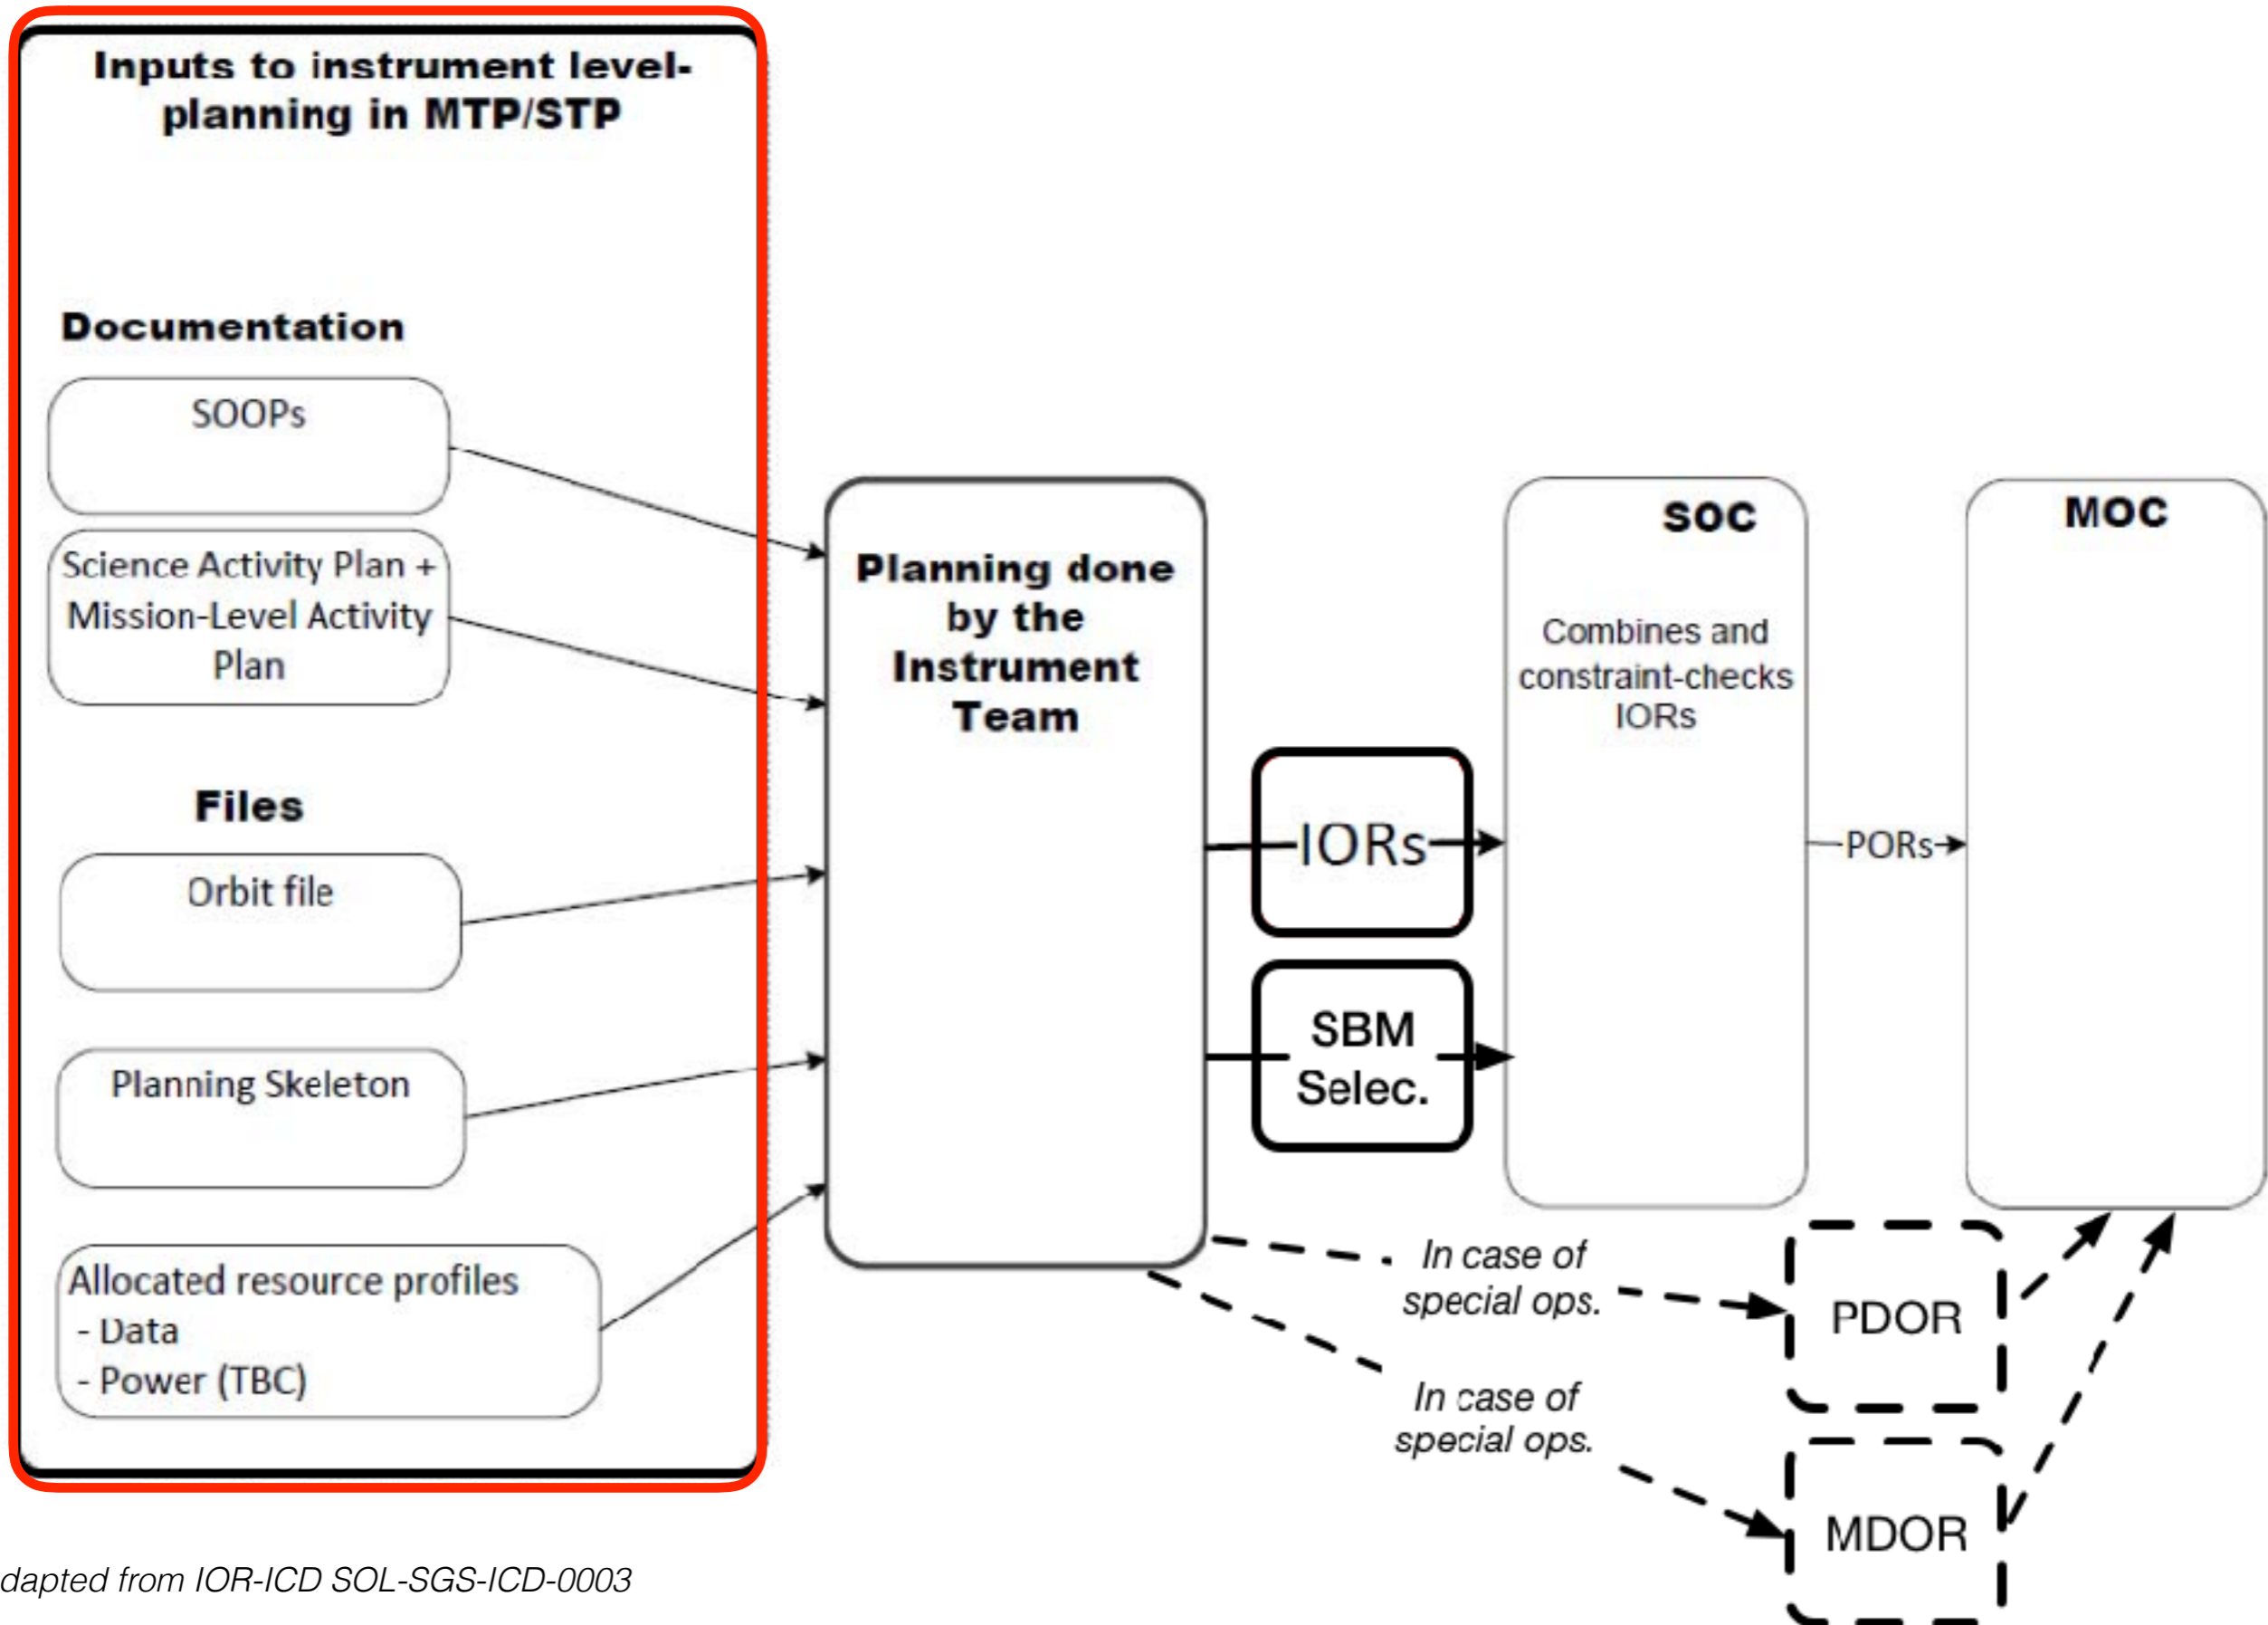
Inputs to instrument level-planning in MTP/STP

Documentation

SOOPs

Science Activity Plan + Mission-Level Activity Plan

Files

Orbit file

Planning Skeleton

Allocated resource profiles
- Data
- Power (TBC)

Planning done by the Instrument Team

IORs

SBM Selec.

SOC

Combines and constraint-checks IORs

PORs

MOC

In case of special ops.

PDOR

In case of special ops.

MDOR

dapted from IOR-ICD SOL-SGS-ICD-0003